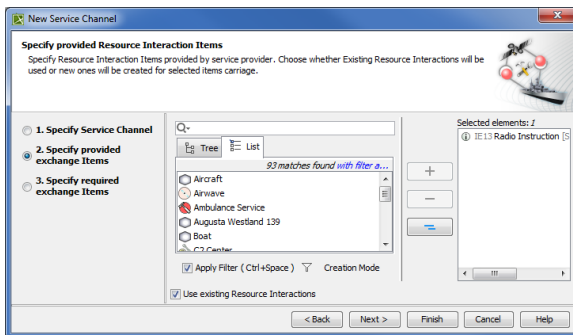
New Service Channel

Specify provided Resource Interaction Items

Specify Resource Interaction Items provided by service provider. Choose whether Existing Resource Interactions will be used or new ones will be created for selected items carriage.

1. Specify Service Channel

2. Specify provided exchange Items

3. Specify required exchange Items

Tree

List

93 matches found with filter a...

Aircraft

Airwave

Ambulance Service

Augusta Westland 139

Boat

C2 Center

Apply Filter ( Ctrl+Space )

Creation Mode

Selected elements: 1

IE13 Radio Instruction [S

+

−

Use existing Resource Interactions

< Back

Next >

Finish

Cancel

Help